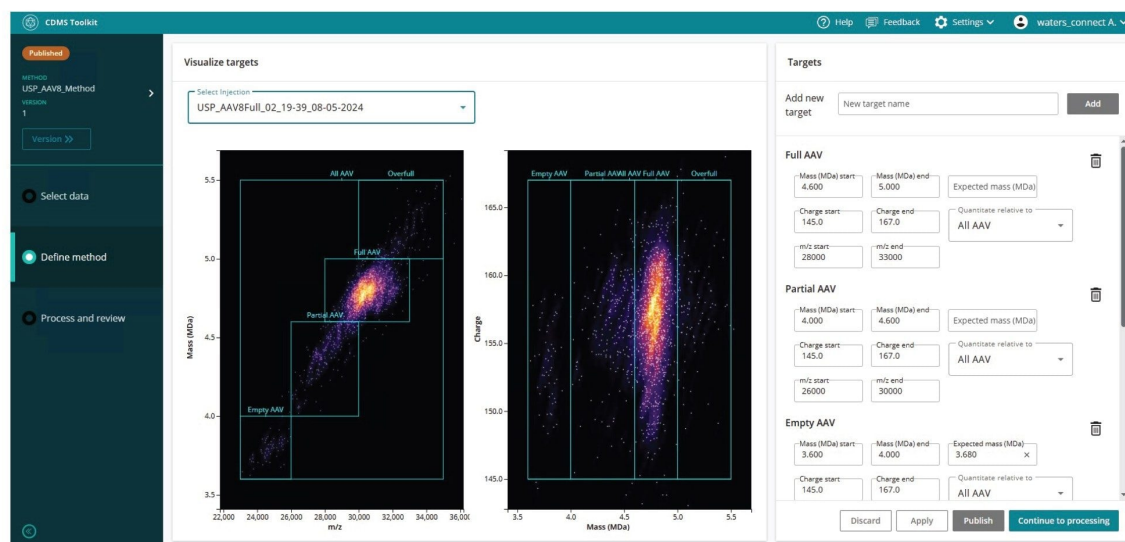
CDMS Toolkit

Help Feedback Settings waters_connect A.

Published

METHOD
USP_AAV8_Method
VERSION
1

Version >>

Select data

Define method

Process and review

Visualize targets

Select Injection
USP_AAV8Full_02_19-39_08-05-2024

Mass (MDa)
5.5
5.0
4.5
4.0
3.5
22,000 24,000 26,000 28,000 30,000 32,000 34,000 36,00
m/z

All AAV
Overfull
Full AAV
Partial AAV
Empty AAV

Charge
165.0
160.0
155.0
150.0
145.0
3.5 4.0 4.5 5.0 5.5
Mass (MDa)

Empty AAV
Partial AAV
All AAV
Full AAV
Overfull

Targets

Add new target
New target name
Add

Full AAV
Mass (MDa) start
4.600
Mass (MDa) end
5.000
Expected mass (MDa)
Charge start
145.0
Charge end
167.0
Quantitate relative to
All AAV
m/z start
28000
m/z end
33000

Partial AAV
Mass (MDa) start
4.000
Mass (MDa) end
4.600
Expected mass (MDa)
Charge start
145.0
Charge end
167.0
Quantitate relative to
All AAV
m/z start
26000
m/z end
30000

Empty AAV
Mass (MDa) start
3.600
Mass (MDa) end
4.000
Expected mass (MDa)
3.680
Charge start
145.0
Charge end
167.0
Quantitate relative to
All AAV

Discard Apply Publish Continue to processing